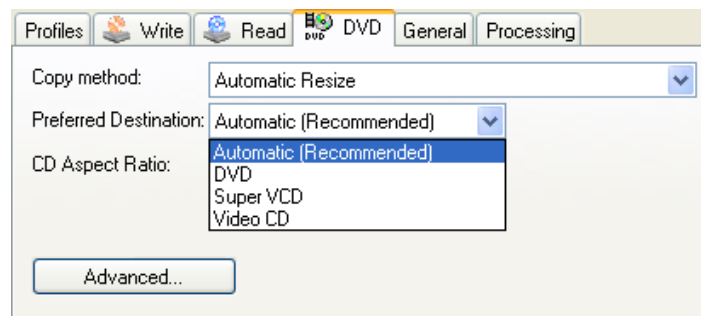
Profiles | Write | Read | DVD | General | Processing

Copy method: Automatic Resize

Preferred Destination: Automatic (Recommended)

CD Aspect Ratio:

Automatic (Recommended)
DVD
Super VCD
Video CD

Advanced...